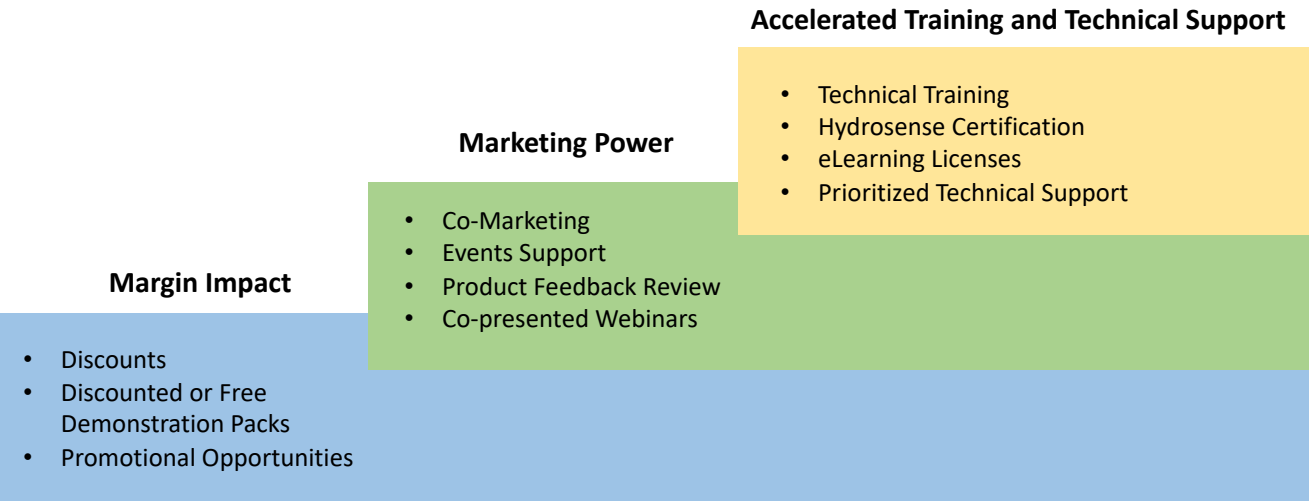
Margin Impact

- Discounts
- Discounted or Free Demonstration Packs
- Promotional Opportunities

Marketing Power

- Co-Marketing
- Events Support
- Product Feedback Review
- Co-presented Webinars

Accelerated Training and Technical Support

- Technical Training
- Hydrosense Certification
- eLearning Licenses
- Prioritized Technical Support